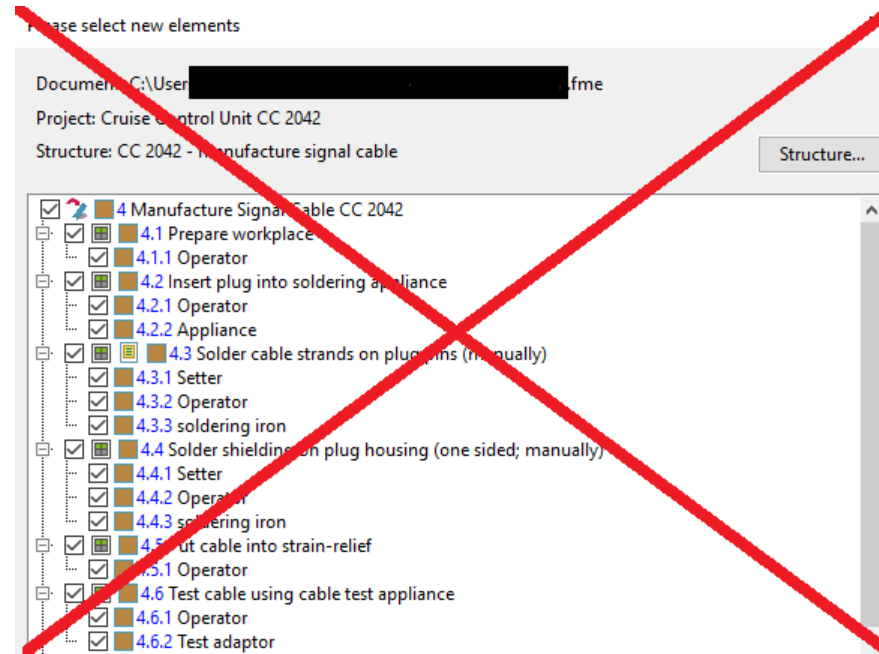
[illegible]ase select new elements

Documen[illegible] C:\User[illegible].fme

Project: Cruise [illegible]ontrol Unit CC 2042

Structure: CC 2042 - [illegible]anufacture signal cable

Structure...

4 Manufacture Signa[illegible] Cable CC 2042
4.1 Prepare workplace
4.1.1 Operator
4.2 Insert plug into soldering a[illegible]liance
4.2.1 Operator
4.2.2 Appliance
4.3 Solder cable strands on plug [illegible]ins ([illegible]anually)
4.3.1 Setter
4.3.2 Operator
4.3.3 soldering iron
4.4 Solder shielding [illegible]n plug housing (one sided; manually)
4.4.1 Setter
4.4.2 Opera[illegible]r
4.4.3 s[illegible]ering iron
4.5 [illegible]ut cable into strain-relief
4.5.1 Operator
4.6 Test cable using cable test appliance
4.6.1 Operator
4.6.2 Test adaptor